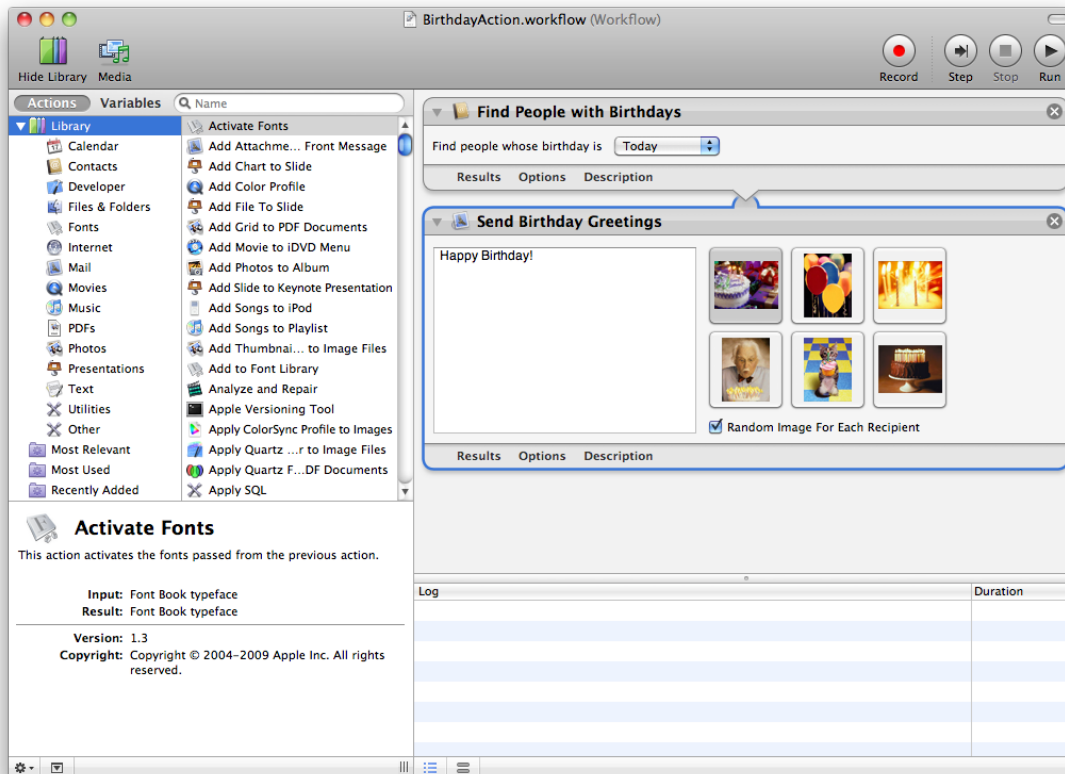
BirthdayAction.workflow (Workflow)

Hide Library Media

Record Step Stop Run

Actions Variables Name

Library
Calendar
Contacts
Developer
Files & Folders
Fonts
Internet
Mail
Movies
Music
PDFs
Photos
Presentations
Text
Utilities
Other
Most Relevant
Most Used
Recently Added

Activate Fonts
Add Attachme... Front Message
Add Chart to Slide
Add Color Profile
Add File To Slide
Add Grid to PDF Documents
Add Movie to iDVD Menu
Add Photos to Album
Add Slide to Keynote Presentation
Add Songs to iPod
Add Songs to Playlist
Add Thumbnai... to Image Files
Add to Font Library
Analyze and Repair
Apple Versioning Tool
Apply ColorSync Profile to Images
Apply Quartz ...r to Image Files
Apply Quartz F...DF Documents
Apply SQL

Find People with Birthdays
Find people whose birthday is Today
Results Options Description

Send Birthday Greetings
Happy Birthday!
Random Image For Each Recipient
Results Options Description

Activate Fonts
This action activates the fonts passed from the previous action.

Input: Font Book typeface
Result: Font Book typeface

Version: 1.3
Copyright: Copyright © 2004–2009 Apple Inc. All rights reserved.

Log
Duration